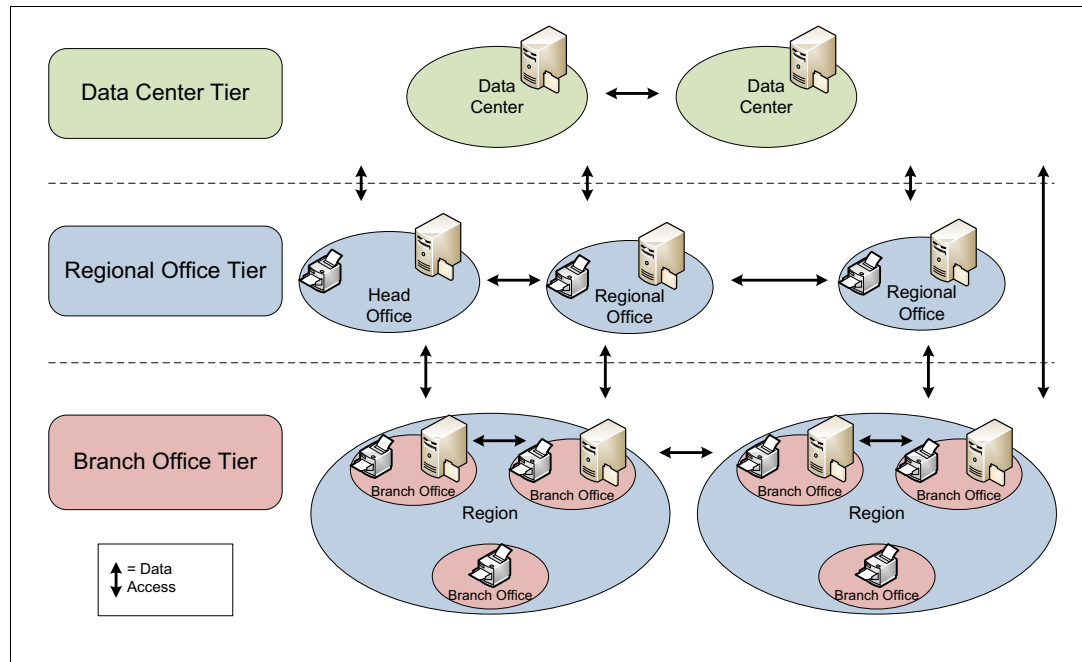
Data Center Tier

Data Center

Data Center

Regional Office Tier

Head Office

Regional Office

Regional Office

Branch Office Tier

Branch Office

Branch Office

Region

Branch Office

Branch Office

Branch Office

Region

Branch Office

= Data Access